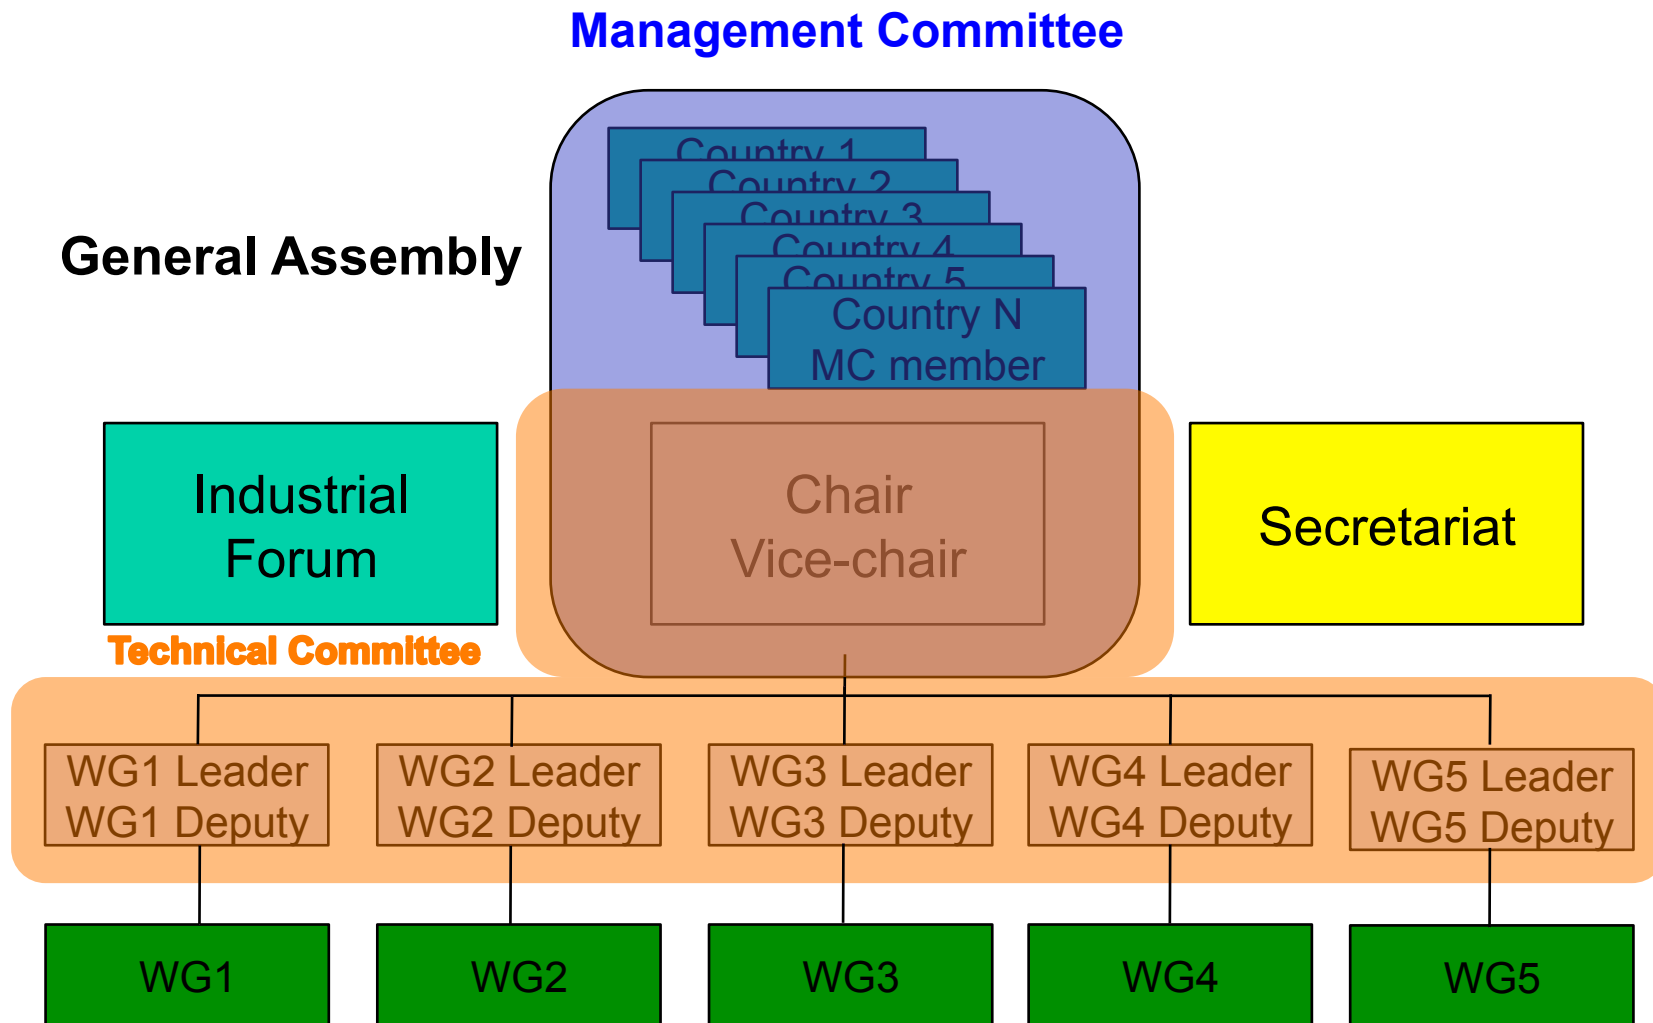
Management Committee

General Assembly

Country 1

Country 2

Country 3

Country 4

Country 5

Country N
MC member

Industrial Forum

Chair
Vice-chair

Secretariat

Technical Committee

WG1 Leader
WG1 Deputy

WG2 Leader
WG2 Deputy

WG3 Leader
WG3 Deputy

WG4 Leader
WG4 Deputy

WG5 Leader
WG5 Deputy

WG1

WG2

WG3

WG4

WG5